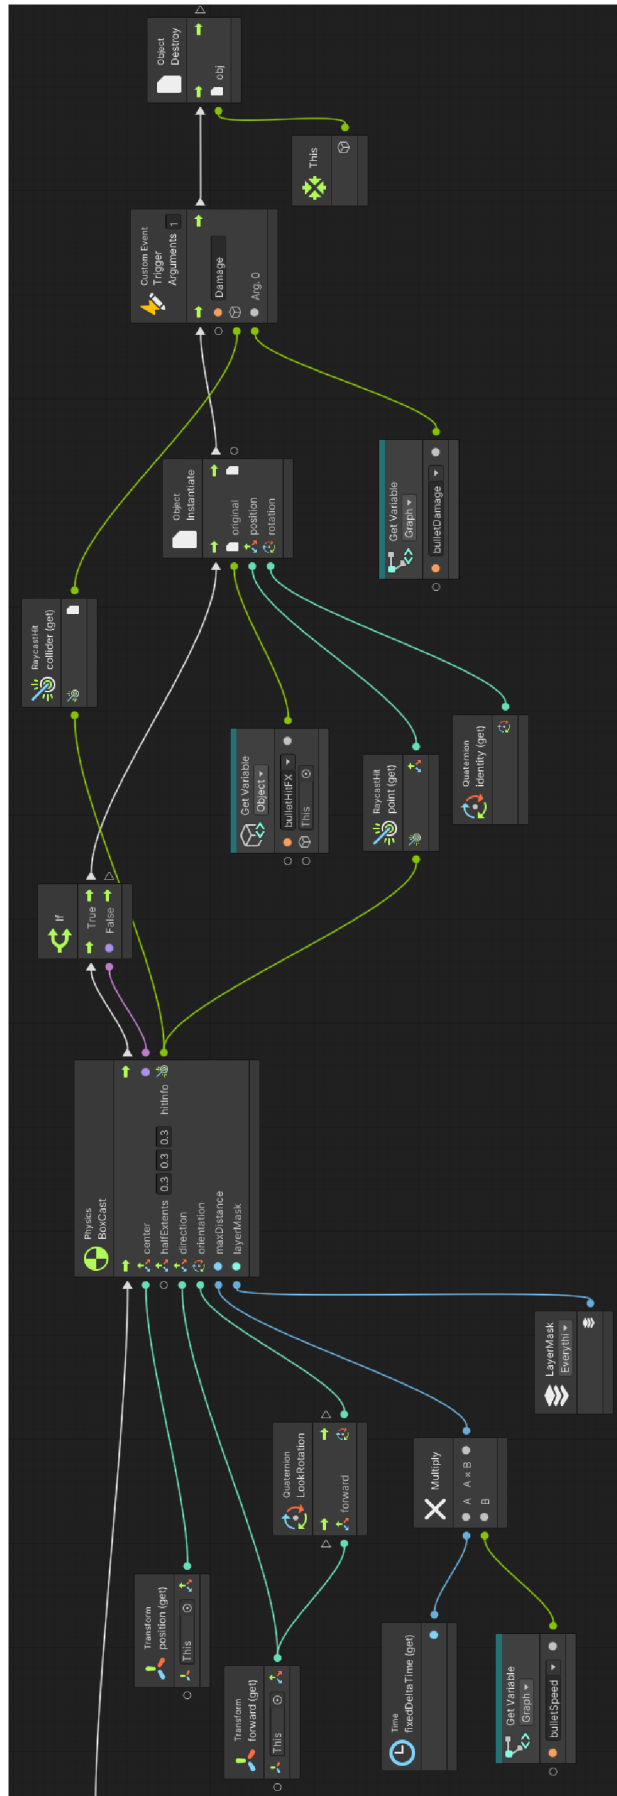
Object
Destroy
obj

This

Custom Event
Trigger
Arguments 1
Damage
Arg. 0

Object
Instantiate
original
position
rotation

Get Variable
Graph
bulletDamage

RaycastHit
collider (get)

Get Variable
Object
bulletHitFX
This

RaycastHit
point (get)

Quaternion
identity (get)

If
True
False

Physics
BoxCast
center
halfExtents 0.3 0.3 0.3
direction
orientation
maxDistance
layerMask
hitInfo

LayerMask
Everythi

Quaternion
LookRotation
forward

Multiply
A
A × B
B

Transform
position (get)
This

Transform
forward (get)
This

Time
fixedDeltaTime (get)

Get Variable
Graph
bulletSpeed